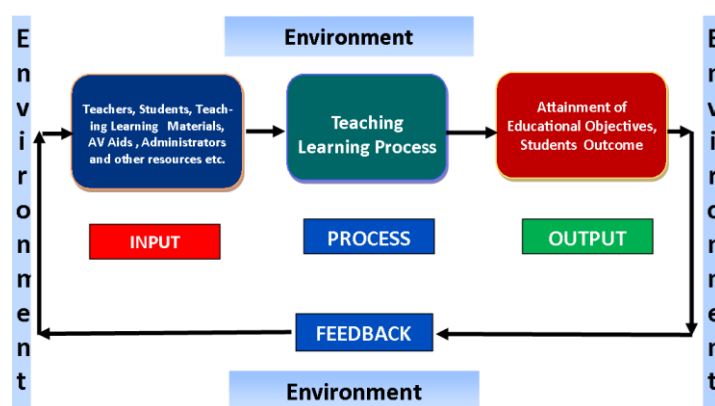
Environment

E
n
v
i
r
o
n
m
e
n
t

Teachers, Students, Teaching Learning Materials, AV Aids , Administrators and other resources etc.

Teaching Learning Process

Attainment of Educational Objectives, Students Outcome

E
n
v
i
r
o
n
m
e
n
t

INPUT

PROCESS

OUTPUT

FEEDBACK

Environment